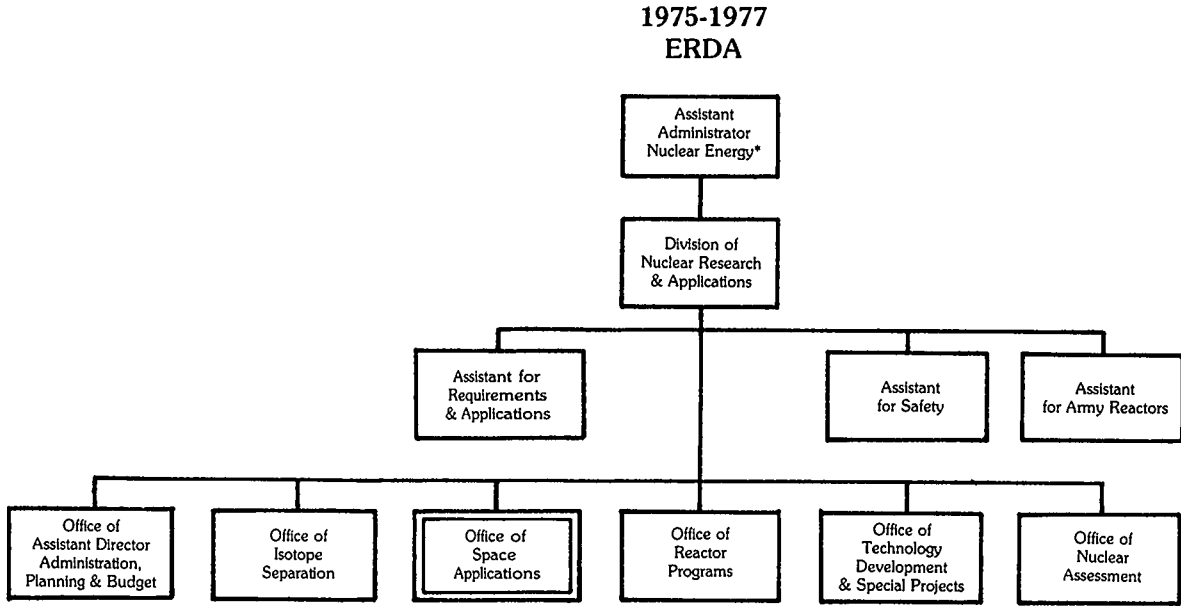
1975-1977
ERDA

Assistant Administrator Nuclear Energy*

Division of Nuclear Research & Applications

Assistant for Requirements & Applications

Assistant for Safety

Assistant for Army Reactors

Office of Assistant Director Administration, Planning & Budget

Office of Isotope Separation

Office of Space Applications

Office of Reactor Programs

Office of Technology Development & Special Projects

Office of Nuclear Assessment